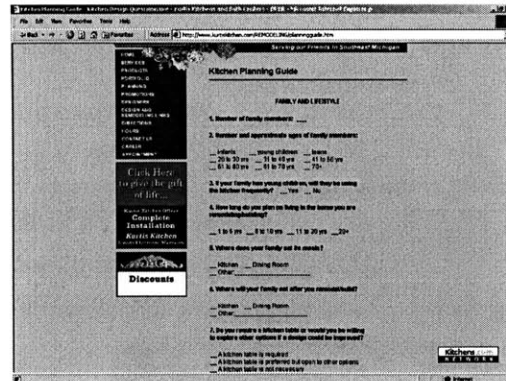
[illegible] Kitchen Planning Guide - Kitchen Design Questionnaire - Kurtis Kitchen and Bath Centers - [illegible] - Microsoft Internet Explorer

File Edit View Favorites Tools Help

Back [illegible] Favorites Address http://www.kurtiskitchen.com/REMODELING/planningguide.htm

Serving our Friends in Southeast Michigan

HOME
SERVICES
PRODUCTS
PORTFOLIO
PLANNING
PROMOTIONS
SHOWROOMS
DESIGN AND REMODELING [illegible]
DIRECTIONS
HOURS
CONTACT US
CAREER
APPOINTMENT

Click Here to give the gift of life...

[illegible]
Complete Installation
Kurtis Kitchen
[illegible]

Discounts

Kitchen Planning Guide

FAMILY AND LIFESTYLE

1. Number of family members: ___

2. Number and approximate ages of family members:

___ Infants ___ young children ___ teens
___ 20 to 30 yrs ___ 31 to 40 yrs ___ 41 to 50 yrs
___ 51 to 60 yrs ___ 61 to 70 yrs ___ 70+

3. If your family has young children, will they be using the kitchen frequently? ___ Yes ___ No

4. How long do you plan on living in the home you are remodeling/building?

___ 1 to 5 yrs ___ 6 to 10 yrs ___ 11 to 20 yrs ___ 20+

5. Where does your family eat its meals?

___ Kitchen ___ Dining Room
___ Other: ___________

6. Where will your family eat after you remodel/build?

___ Kitchen ___ Dining Room
___ Other: ___________

7. Do you require a kitchen table or would you be willing to explore other options if a design could be improved?

___ A kitchen table is required
___ A kitchen table is preferred but open to other options
___ A kitchen table is not necessary

Kitchens.com NETWORK

Internet